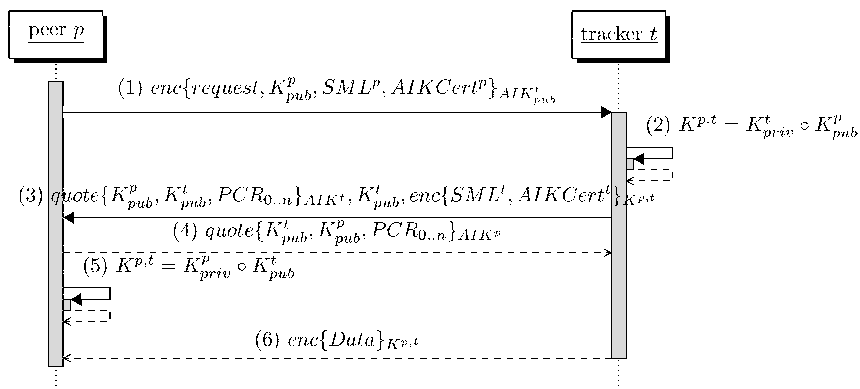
peer $p$

tracker $t$

(1) $enc\{request, K^p_{pub}, SML^p, AIKCert^p\}_{AIK^t_{pub}}$

(2) $K^{p,t} = K^t_{priv} \circ K^p_{pub}$

(3) $quote\{K^p_{pub}, K^t_{pub}, PCR_{0..n}\}_{AIK^t}, K^t_{pub}, enc\{SML^t, AIKCert^t\}_{K^{p,t}}$

(4) $quote\{K^t_{pub}, K^p_{pub}, PCR_{0..n}\}_{AIK^p}$

(5) $K^{p,t} = K^p_{priv} \circ K^t_{pub}$

(6) $enc\{Data\}_{K^{p,t}}$